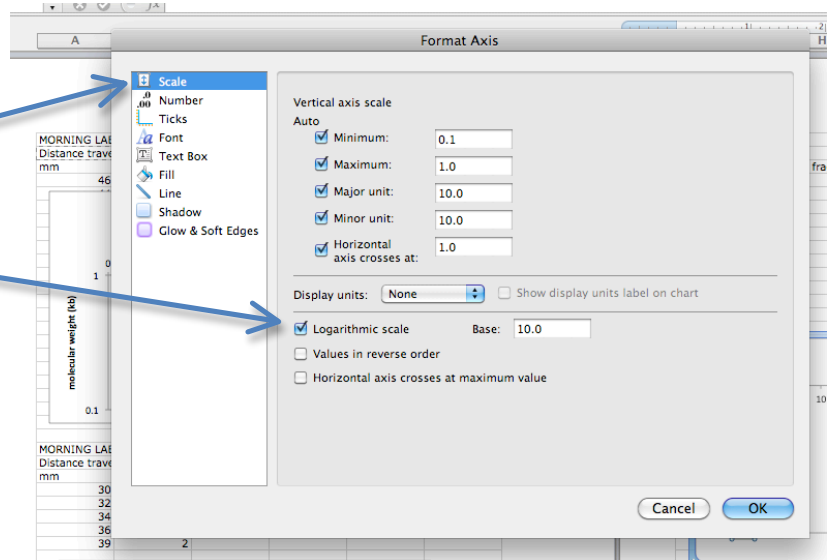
A

H

Format Axis

Scale
Number
Ticks
Font
Text Box
Fill
Line
Shadow
Glow & Soft Edges

Vertical axis scale
Auto
Minimum: 0.1
Maximum: 1.0
Major unit: 10.0
Minor unit: 10.0
Horizontal axis crosses at: 1.0

Display units: None
Show display units label on chart

Logarithmic scale
Base: 10.0
Values in reverse order
Horizontal axis crosses at maximum value

Cancel
OK

MORNING LAB
Distance trave
mm
46

1
molecular weight (kb)
0.1

MORNING LAB
Distance trave
mm
30
32
34
36
39
2

fra